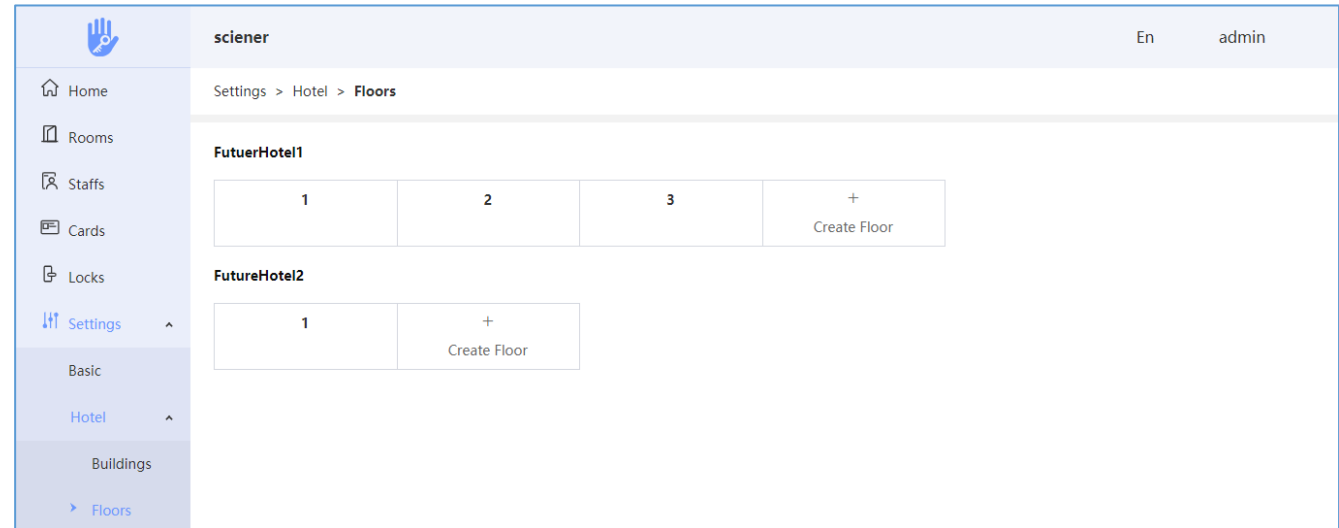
sciener

En

admin

Home

Rooms

Staffs

Cards

Locks

Settings

Basic

Hotel

Buildings

Floors

Settings > Hotel > Floors

FutuerHotel1

| 1 | 2 | 3 | + Create Floor |
|---|---|---|---|

FutureHotel2

| 1 | + Create Floor |
|---|---|